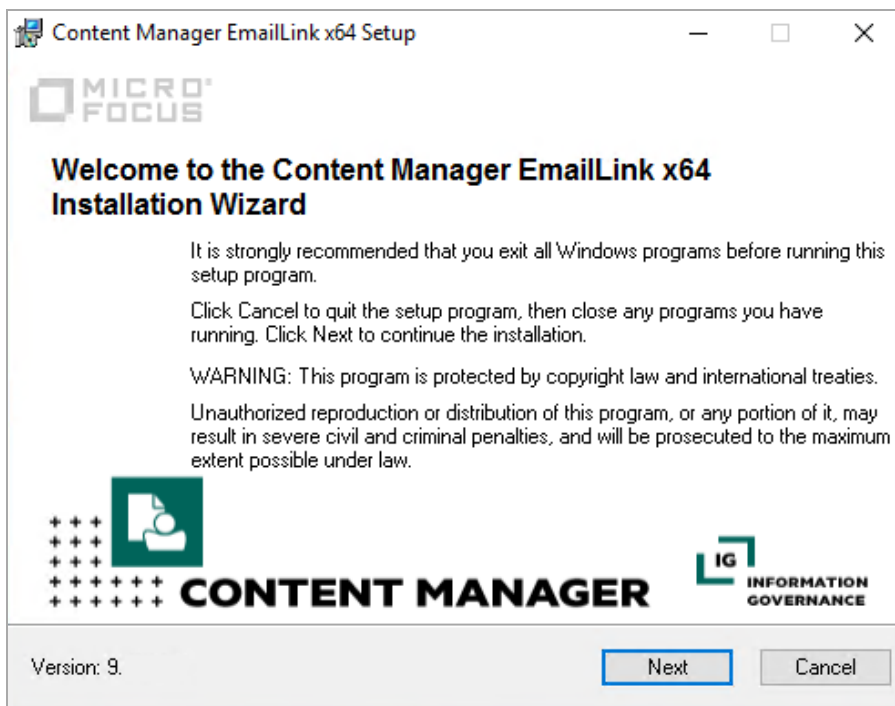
Content Manager EmailLink x64 Setup

MICRO FOCUS

Welcome to the Content Manager EmailLink x64 Installation Wizard

It is strongly recommended that you exit all Windows programs before running this setup program.

Click Cancel to quit the setup program, then close any programs you have running. Click Next to continue the installation.

WARNING: This program is protected by copyright law and international treaties.

Unauthorized reproduction or distribution of this program, or any portion of it, may result in severe civil and criminal penalties, and will be prosecuted to the maximum extent possible under law.

CONTENT MANAGER

IG INFORMATION GOVERNANCE

Version: 9.

Next

Cancel